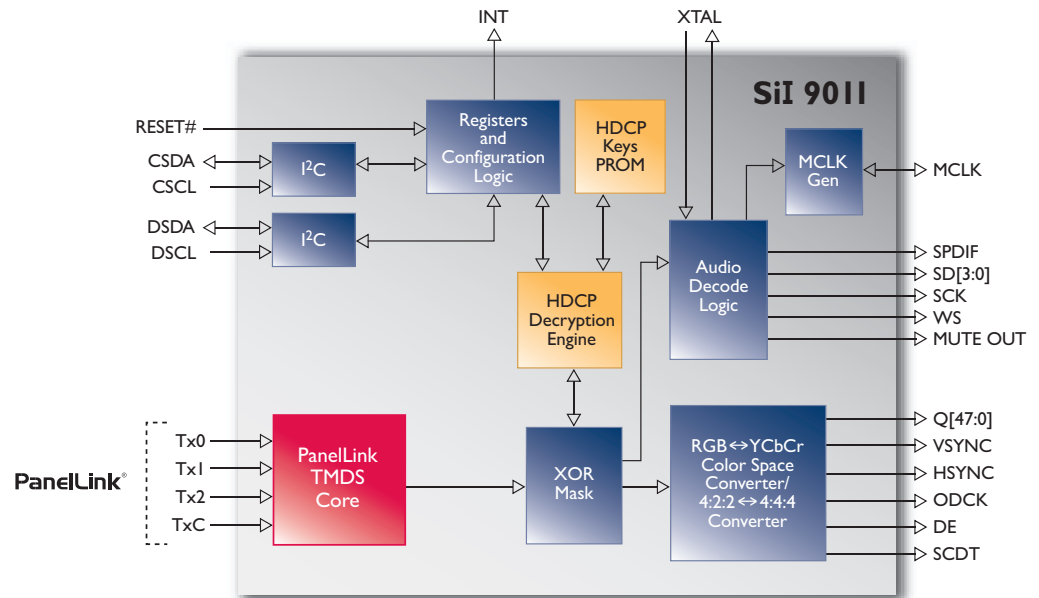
INT

XTAL

SiI 9011

RESET#

CSDA

CSCL

$I^2C$

Registers and Configuration Logic

HDCP Keys PROM

MCLK Gen

MCLK

DSDA

DSCL

$I^2C$

Audio Decode Logic

SPDIF

SD[3:0]

SCK

WS

MUTE OUT

HDCP Decryption Engine

PanelLink®

Tx0

Tx1

Tx2

TxC

PanelLink TMDS Core

XOR Mask

RGB↔YCbCr Color Space Converter/ 4:2:2↔4:4:4 Converter

Q[47:0]

VSYNC

HSYNC

ODCK

DE

SCDT